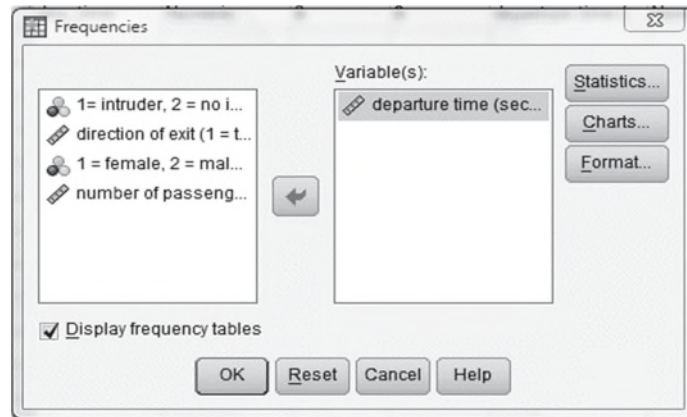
Frequencies

1= intruder, 2 = no i...
direction of exit (1 = t...
1 = female, 2 = mal...
number of passeng...

Variable(s):
departure time (sec...

Statistics...
Charts...
Format...

Display frequency tables

OK
Reset
Cancel
Help